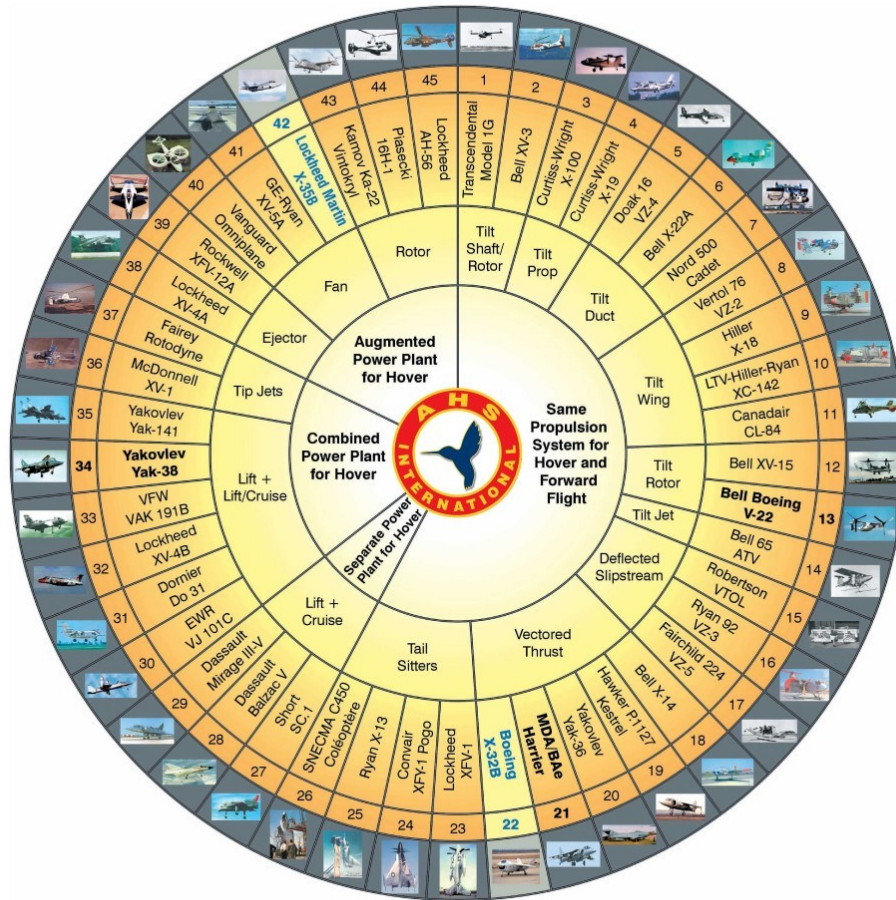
AHS INTERNATIONAL

Augmented Power Plant for Hover

Same Propulsion System for Hover and Forward Flight

Combined Power Plant for Hover

Separate Power Plant for Hover

Rotor
Tilt Shaft/ Rotor
Tilt Prop
Tilt Duct
Tilt Wing
Tilt Rotor
Tilt Jet
Deflected Slipstream
Vectored Thrust
Tail Sitters
Lift + Cruise
Lift + Lift/Cruise
Tip Jets
Ejector
Fan

1 Transcendental Model 1G
2 Bell XV-3
3 Curtiss-Wright X-100
4 Curtiss-Wright X-19
5 Doak 16 VZ-4
6 Bell X-22A
7 Nord 500 Cadet
8 Vertol 76 VZ-2
9 Hiller X-18
10 LTV-Hiller-Ryan XC-142
11 Canadair CL-84
12 Bell XV-15
13 Bell Boeing V-22
14 Bell 65 ATV
15 Robertson VTOL
16 Ryan 92 VZ-3
17 Fairchild 224 VZ-5
18 Bell X-14
19 Hawker P.1127 Kestrel
20 Yakovlev Yak-36
21 MDA/BAe Harrier
22 Boeing X-32B
23 Lockheed XFV-1
24 Convair XFY-1 Pogo
25 Ryan X-13
26 SNECMA C450 Coléoptère
27 Short SC.1
28 Dassault Balzac V
29 Dassault Mirage III-V
30 EWR VJ 101C
31 Dornier Do 31
32 Lockheed XV-4B
33 VFW VAK 191B
34 Yakovlev Yak-38
35 Yakovlev Yak-141
36 McDonnell XV-1
37 Fairey Rotodyne
38 Lockheed XV-4A
39 Rockwell XFV-12A
40 Vanguard Omniplane
41 GE-Ryan XV-5A
42 Lockheed Martin X-35B
43 Kamov Ka-22 Vintokryl
44 Piasecki 16H-1
45 Lockheed AH-56